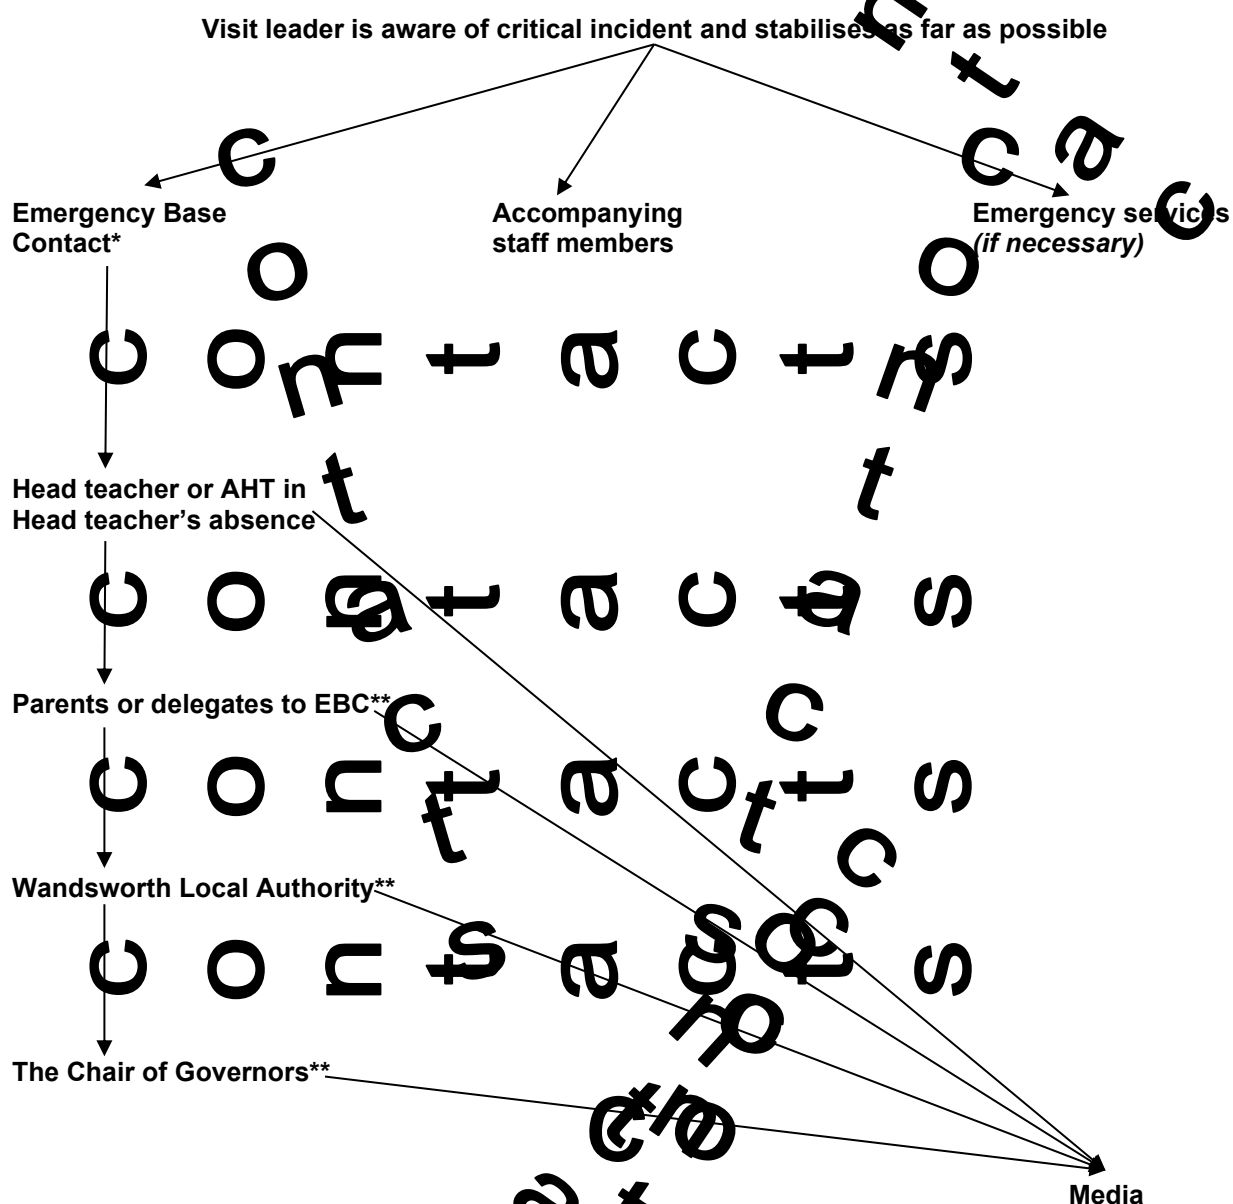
Visit leader is aware of critical incident and stabilises as far as possible

Emergency Base Contact*

Accompanying staff members

Emergency services *(if necessary)*

c o n t a c t s

Head teacher or AHT in Head teacher's absence

c o n t a c t s

Parents or delegates to EBC**

c o n t a c t s

Wandsworth Local Authority**

c o n t a c t s

The Chair of Governors**

Media